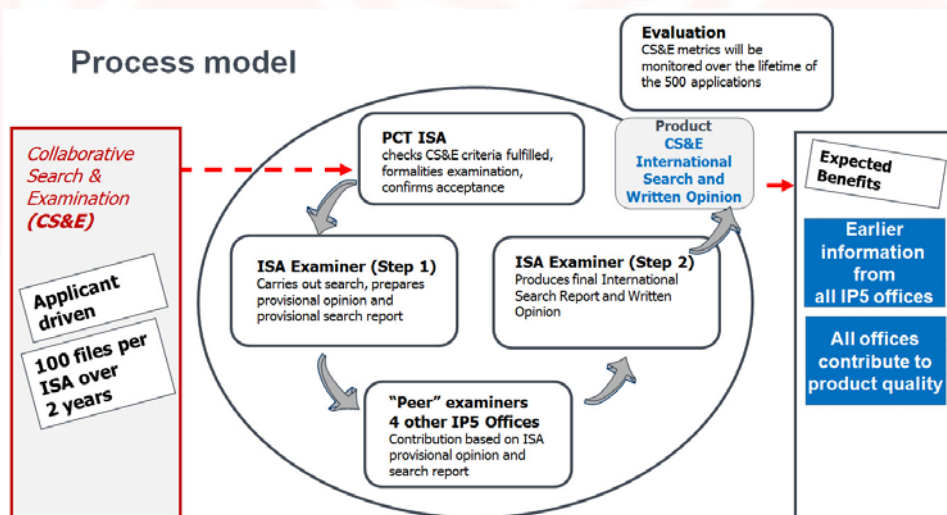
Process model

Evaluation
CS&E metrics will be monitored over the lifetime of the 500 applications

Collaborative Search & Examination (CS&E)

Applicant driven

100 files per ISA over 2 years

PCT ISA
checks CS&E criteria fulfilled, formalities examination, confirms acceptance

Product
CS&E International Search and Written Opinion

ISA Examiner (Step 1)
Carries out search, prepares provisional opinion and provisional search report

ISA Examiner (Step 2)
Produces final International Search Report and Written Opinion

"Peer" examiners
4 other IP5 Offices
Contribution based on ISA provisional opinion and search report

Expected Benefits

Earlier information from all IP5 offices

All offices contribute to product quality